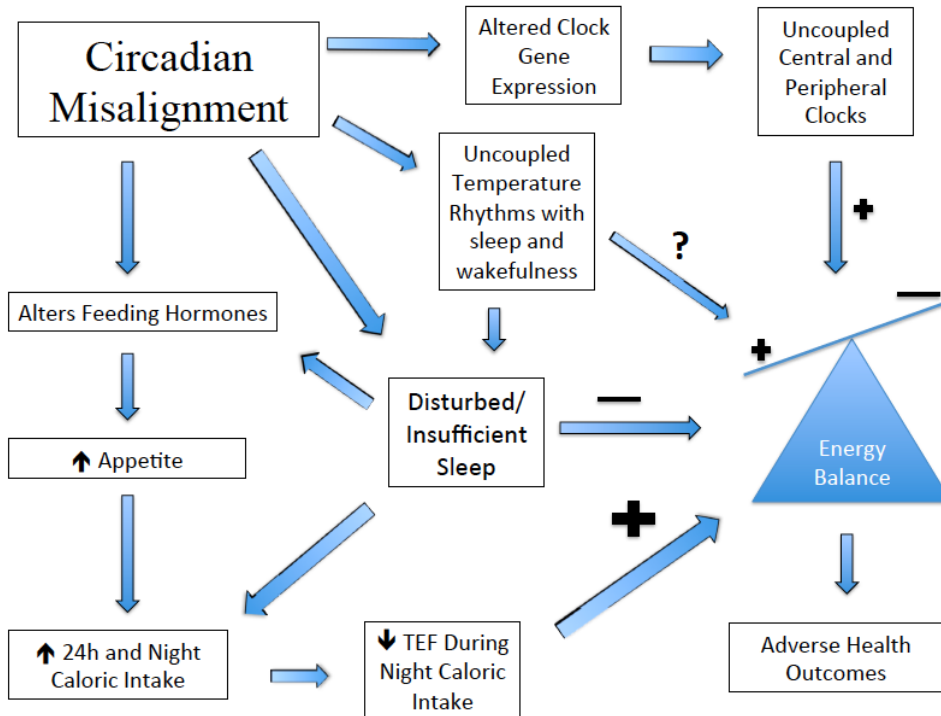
Circadian Misalignment

Altered Clock Gene Expression

Uncoupled Central and Peripheral Clocks

Uncoupled Temperature Rhythms with sleep and wakefulness

?

+

—

+

Alters Feeding Hormones

Disturbed/ Insufficient Sleep

—

Energy Balance

↑ Appetite

+

↑ 24h and Night Caloric Intake

↓ TEF During Night Caloric Intake

Adverse Health Outcomes